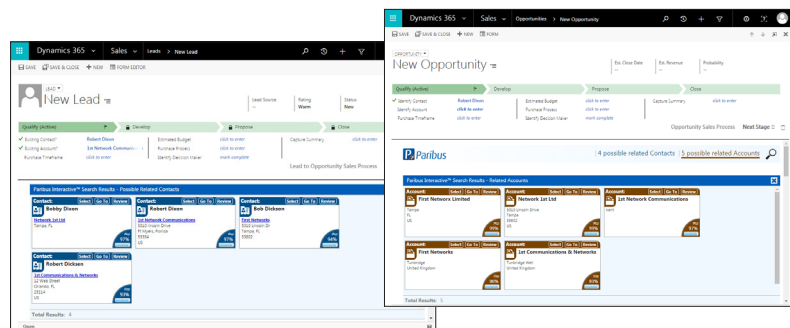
Dynamics 365 Sales Leads > New Lead

SAVE SAVE & CLOSE + NEW FORM EDITOR

LEAD
New Lead

Lead Source
--

Rating
Warm

Status
New

Qualify (Active)
Develop
Propose
Close

✓ Existing Contact? Robert Dixon
✓ Existing Account? 1st Network Communications
Purchase Timeframe click to enter

Estimated Budget click to enter
Purchase Process click to enter
Identify Decision Maker mark complete

Capture Summary click to enter

Lead to Opportunity Sales Process

Paribus Interactive™ Search Results - Possible Related Contacts

Contact: Select Go To Review
Bobby Dixon
Network 1st Ltd
Tampa, FL
97%

Contact: Select Go To Review
Robert Dixon
1st Network Communications
5510 Lincoln Drive
Ft Myers, Florida
55934
US
97%

Contact: Select Go To Review
Bob Dickson
First Networks
5510 Lincoln Dr
Tampa, FL
55932
96%

Contact: Select Go To Review
Robert Dicksen
1st Communications & Networks
12 West Street
Orlando, FL
23114
US
93%

Total Results: 4

Dynamics 365 Sales Opportunities > New Opportunity

SAVE SAVE & CLOSE + NEW FORM

OPPORTUNITY
New Opportunity

Est. Close Date
--

Est. Revenue
--

Probability
--

Qualify (Active)
Develop
Propose
Close

✓ Identify Contact Robert Dixon
✓ Identify Account click to enter
Purchase Timeframe click to enter

Estimated Budget click to enter
Purchase Process click to enter
Identify Decision Maker mark complete

Capture Summary click to enter

Opportunity Sales Process Next Stage

Paribus

4 possible related Contacts | 5 possible related Accounts

Paribus Interactive™ Search Results - Related Accounts

Account: Select Go To Review
First Networx Limited
Tampa
FL
US
99%

Account: Select Go To Review
Network 1st Ltd
5510 Lincoln Drive
Tampa
55932
US
99%

Account: Select Go To Review
1st Network Communications
Kent
97%

Account: Select Go To Review
First Networks
Tunbridge
United Kingdom
96%

Account: Select Go To Review
1st Communications & Networks
Tunbridge Wel
United Kingdom
93%

Total Results: 5